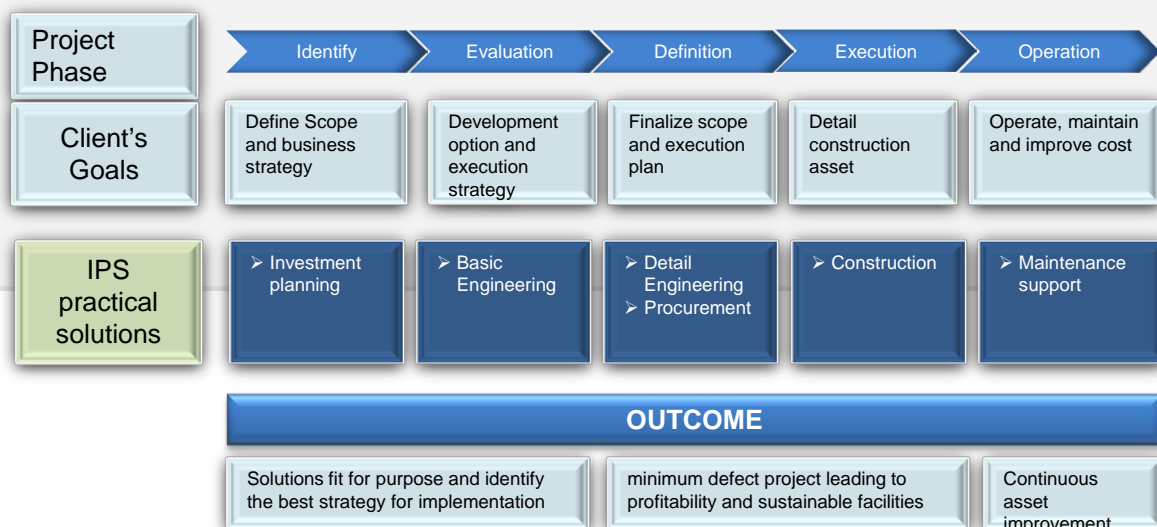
Project Phase

Identify

Evaluation

Definition

Execution

Operation

Client's Goals

Define Scope and business strategy

Development option and execution strategy

Finalize scope and execution plan

Detail construction asset

Operate, maintain and improve cost

IPS practical solutions

➢ Investment planning

➢ Basic Engineering

➢ Detail Engineering
➢ Procurement

➢ Construction

➢ Maintenance support

OUTCOME

Solutions fit for purpose and identify the best strategy for implementation

minimum defect project leading to profitability and sustainable facilities

Continuous asset improvement